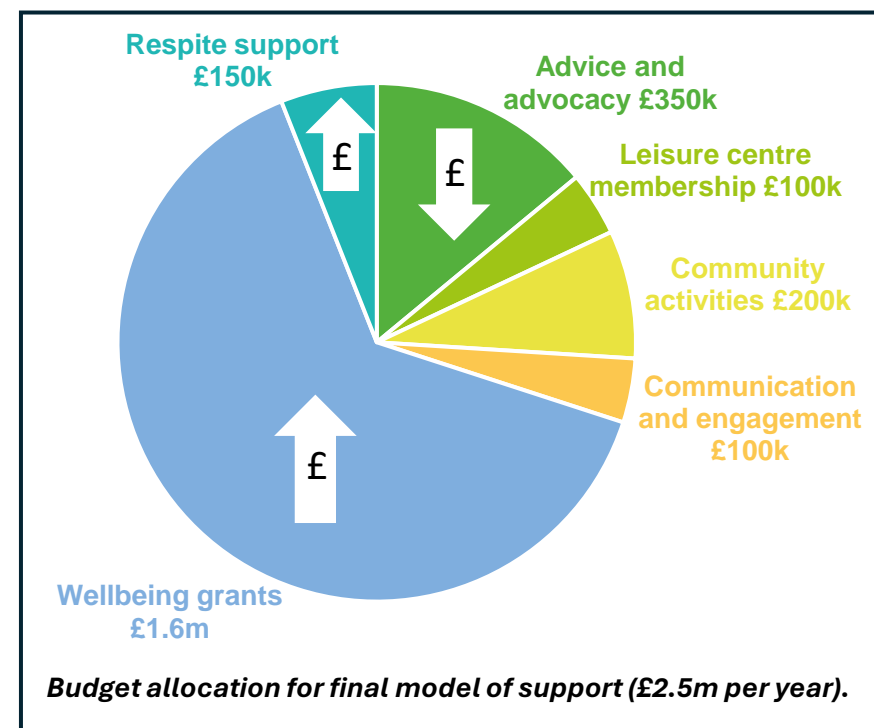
Respite support £150k

£

Advice and advocacy £350k

£

Leisure centre membership £100k

Community activities £200k

Communication and engagement £100k

£

Wellbeing grants £1.6m

Budget allocation for final model of support (£2.5m per year).